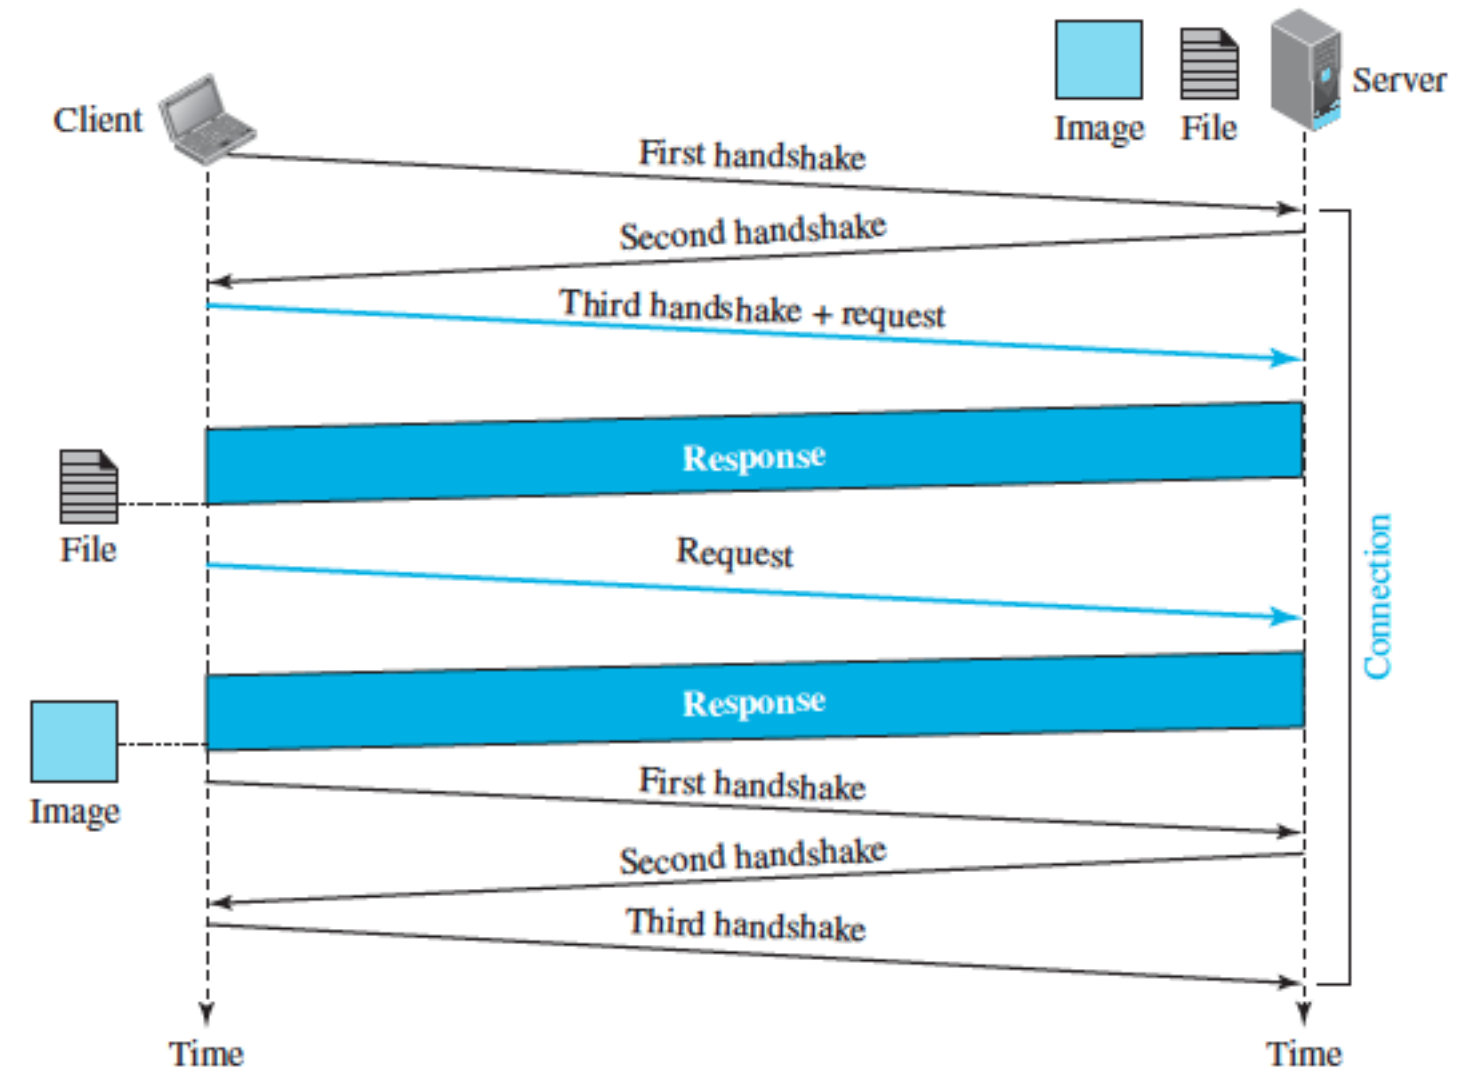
Image File Server

Client

First handshake

Second handshake

Third handshake + request

Response

File

Request

Connection

Response

Image

First handshake

Second handshake

Third handshake

Time

Time